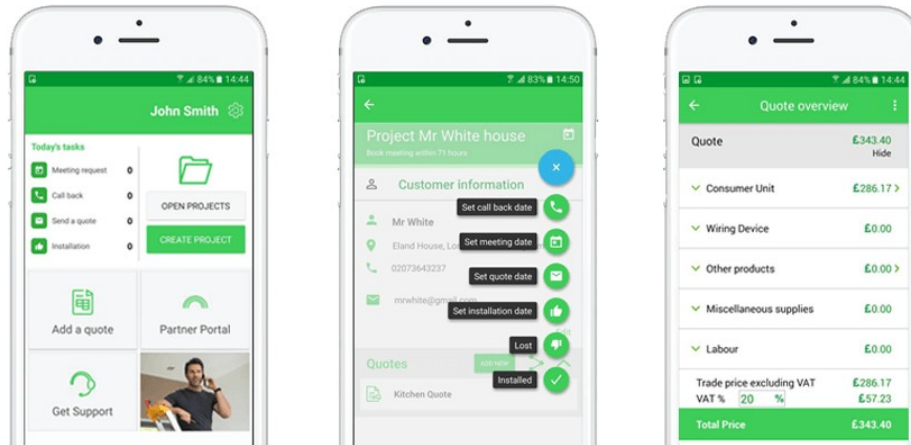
84% 14:44

John Smith

Today's tasks

Meeting request 0

Call back 0

Send a quote 0

Installation 0

OPEN PROJECTS

CREATE PROJECT

Add a quote

Partner Portal

Get Support

83% 14:50

Project Mr White house

Book meeting within 71 hours

Customer information

Mr White

Eland House, Lo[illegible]

02073643237

mrwhite@gmail.com

Set call back date

Set meeting date

Set quote date

Set installation date

Lost

Installed

Quotes

ADD NEW

Kitchen Quote

84% 14:44

Quote overview

Quote £343.40

Hide

Consumer Unit £286.17

Wiring Device £0.00

Other products £0.00

Miscellaneous supplies £0.00

Labour £0.00

Trade price excluding VAT £286.17

VAT % 20 % £57.23

Total Price £343.40